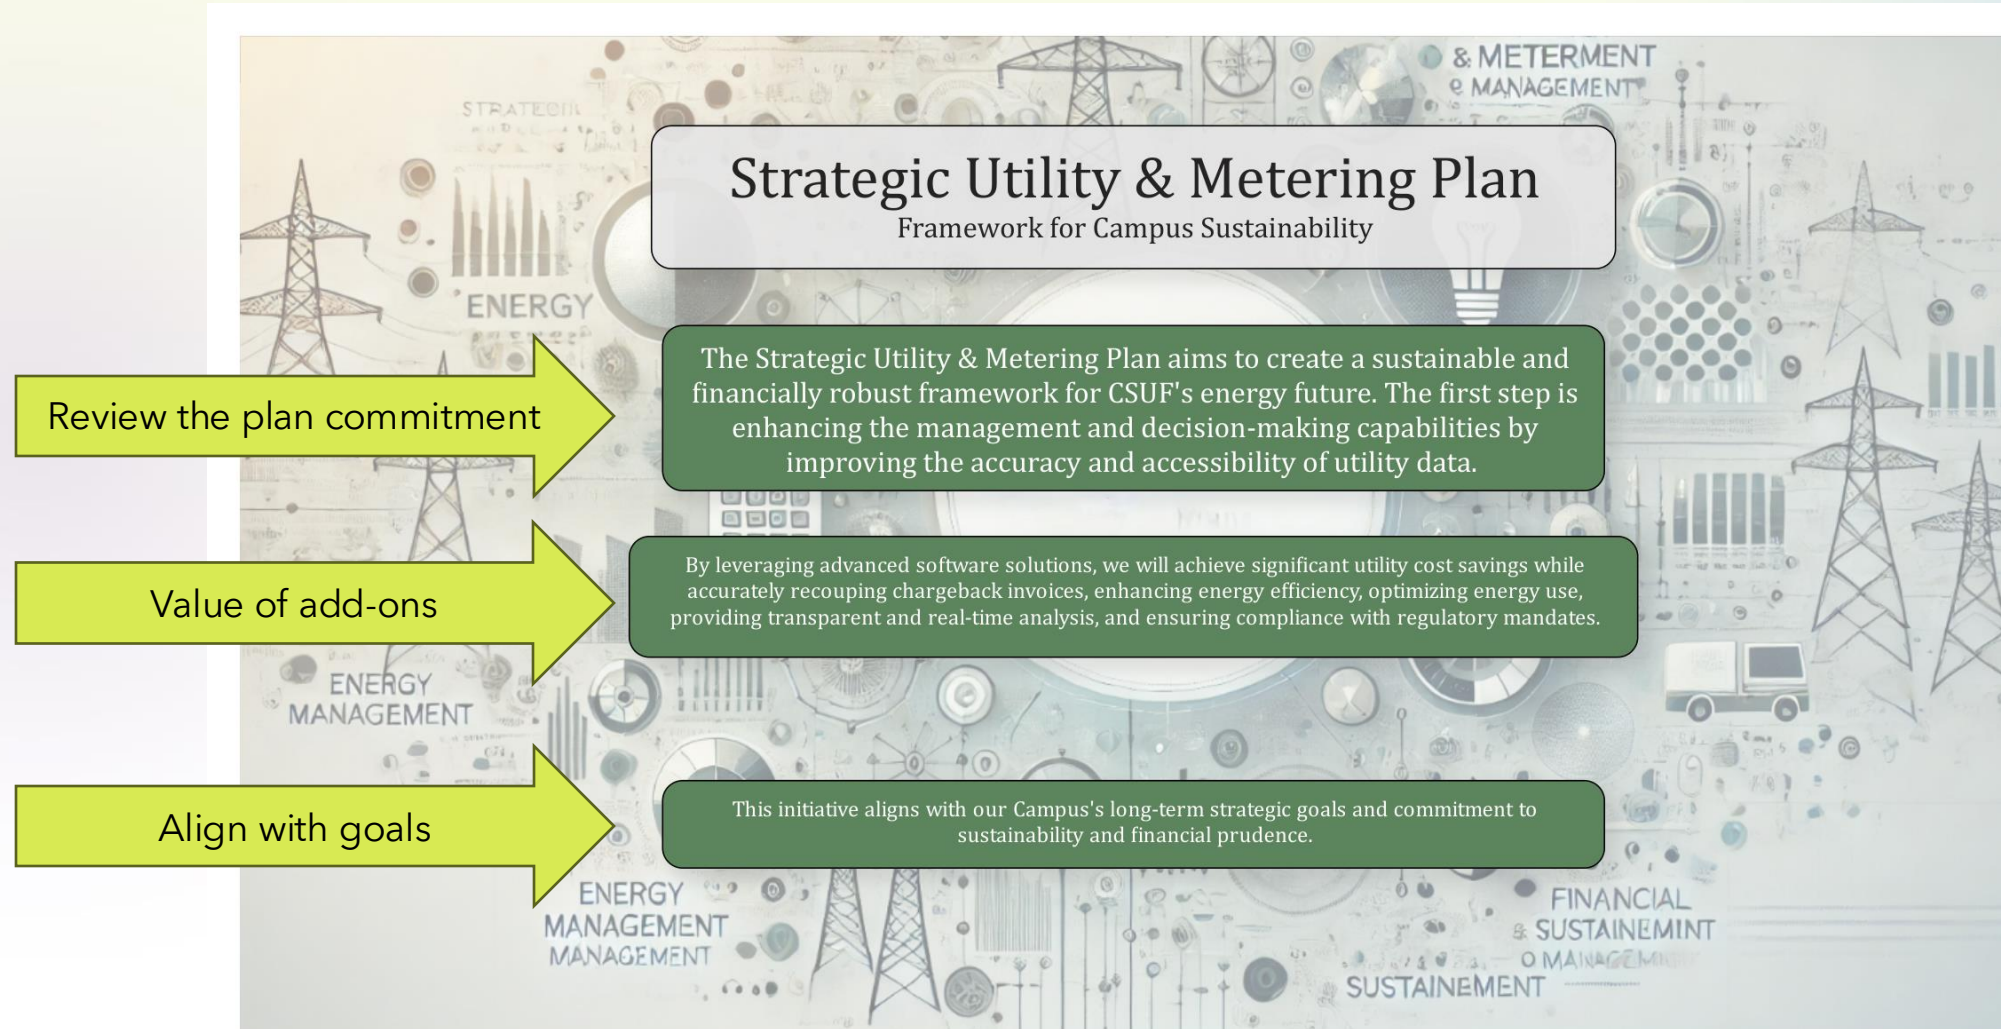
STRATEGIC

& METERMENT
& MANAGEMENT

Strategic Utility & Metering Plan
Framework for Campus Sustainability

ENERGY

Review the plan commitment

The Strategic Utility & Metering Plan aims to create a sustainable and financially robust framework for CSUF's energy future. The first step is enhancing the management and decision-making capabilities by improving the accuracy and accessibility of utility data.

Value of add-ons

By leveraging advanced software solutions, we will achieve significant utility cost savings while accurately recouping chargeback invoices, enhancing energy efficiency, optimizing energy use, providing transparent and real-time analysis, and ensuring compliance with regulatory mandates.

ENERGY
MANAGEMENT

Align with goals

This initiative aligns with our Campus's long-term strategic goals and commitment to sustainability and financial prudence.

ENERGY
MANAGEMENT
MANAGEMENT

FINANCIAL
& SUSTAINEMINT
O MANAGEM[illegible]

SUSTAINEMENT